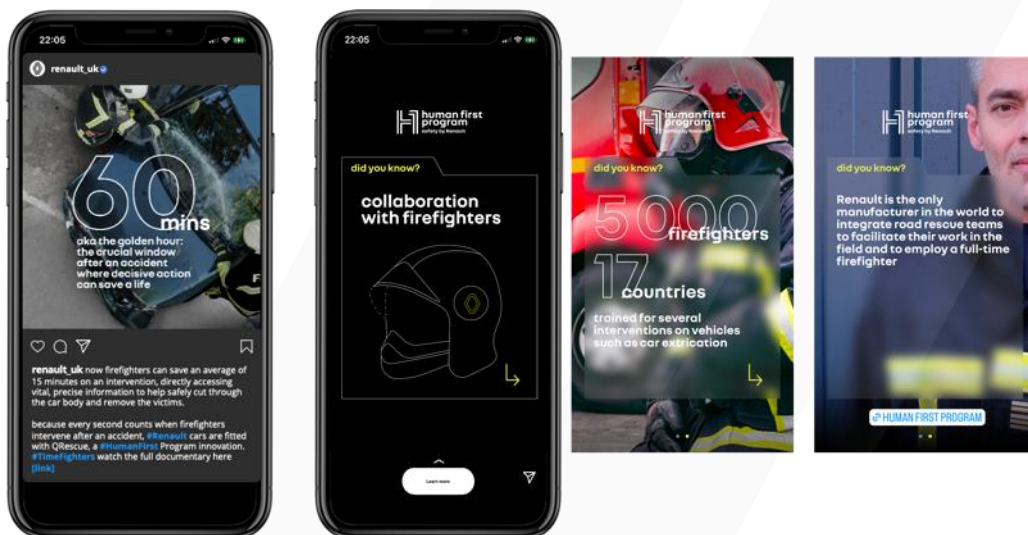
22:05

renault_uk

60 mins

aka the golden hour: the crucial window after an accident where decisive action can save a life

renault_uk now firefighters can save an average of 15 minutes on an intervention, directly accessing vital, precise information to help safely cut through the car body and remove the victims.

because every second counts when firefighters intervene after an accident, #Renault cars are fitted with QRescue, a #HumanFirst Program innovation. #TimeFighters watch the full documentary here [link]

22:05

human first program
safety by Renault

did you know?

collaboration with firefighters

Learn more

human first program
safety by Renault

did you know?

5000 firefighters

17 countries

trained for several interventions on vehicles such as car extrication

human first program
safety by Renault

did you know?

Renault is the only manufacturer in the world to integrate road rescue teams to facilitate their work in the field and to employ a full-time firefighter

HUMAN FIRST PROGRAM